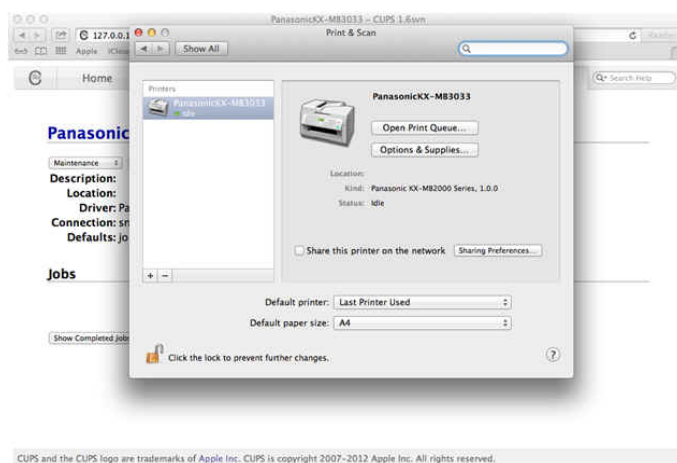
PanasonicKX-MB3033 – CUPS 1.6wn

127.0.0.1

Apple iCloud

Home

Search Help

Panasonic

Maintenance

Description:

Location:

Driver: Pa

Connection: sn

Defaults: jo

Jobs

Show Completed Jobs

Print & Scan

Show All

Printers

PanasonicKX-MB3033

Idle

PanasonicKX-MB3033

Open Print Queue...

Options & Supplies...

Location:

Kind: Panasonic KX-MB2000 Series, 1.0.0

Status: Idle

Share this printer on the network

Sharing Preferences...

+ –

Default printer: Last Printer Used

Default paper size: A4

Click the lock to prevent further changes.

?

CUPS and the CUPS logo are trademarks of Apple Inc. CUPS is copyright 2007-2012 Apple Inc. All rights reserved.